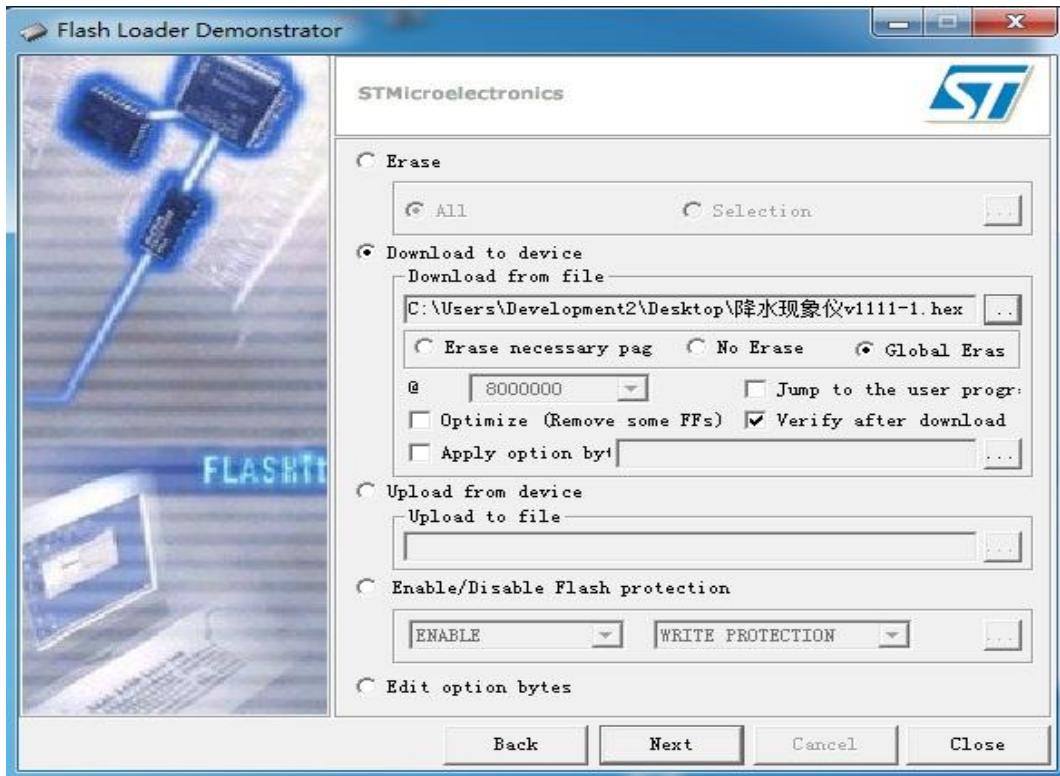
Flash Loader Demonstrator

STMicroelectronics

ST

FLASHi

Erase

All

Selection

...

Download to device

Download from file

C:\Users\Development2\Desktop\降水现象仪v1111-1.hex

..

Erase necessary pag

No Erase

Global Eras

@

8000000

Jump to the user progr

Optimize (Remove some FFs)

Verify after download

Apply option byt

...

Upload from device

Upload to file

...

Enable/Disable Flash protection

ENABLE

WRITE PROTECTION

...

Edit option bytes

Back

Next

Cancel

Close